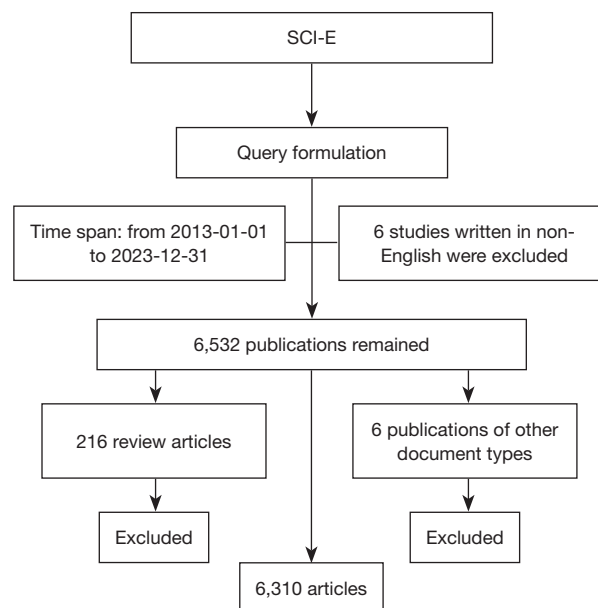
SCI-E

Query formulation

Time span: from 2013-01-01 to 2023-12-31

6 studies written in non-English were excluded

6,532 publications remained

216 review articles

6 publications of other document types

Excluded

Excluded

6,310 articles